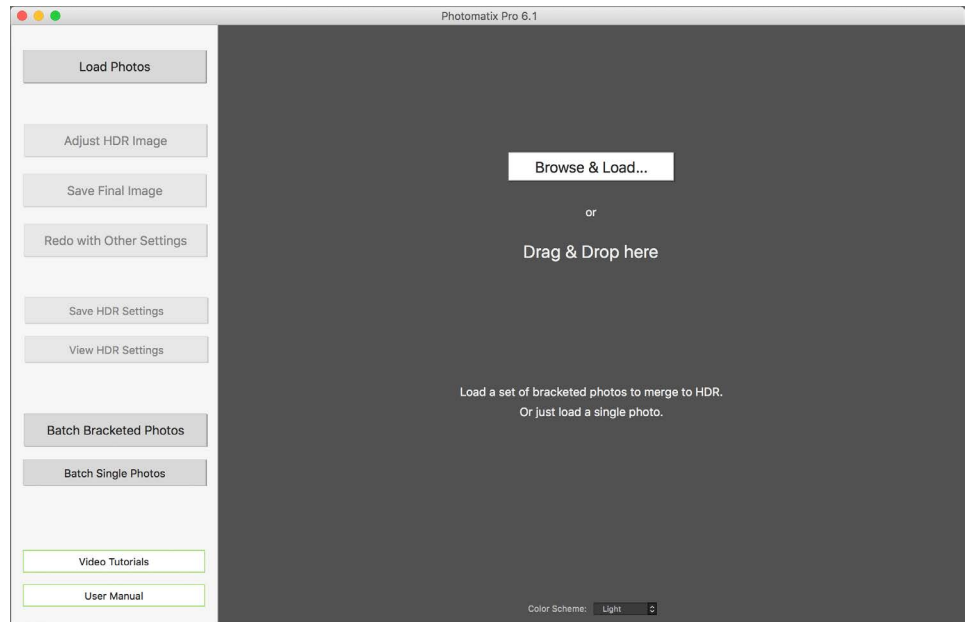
Photomatix Pro 6.1

Load Photos

Adjust HDR Image

Save Final Image

Redo with Other Settings

Save HDR Settings

View HDR Settings

Batch Bracketed Photos

Batch Single Photos

Video Tutorials

User Manual

Browse & Load...

or

Drag & Drop here

Load a set of bracketed photos to merge to HDR.
Or just load a single photo.

Color Scheme: Light